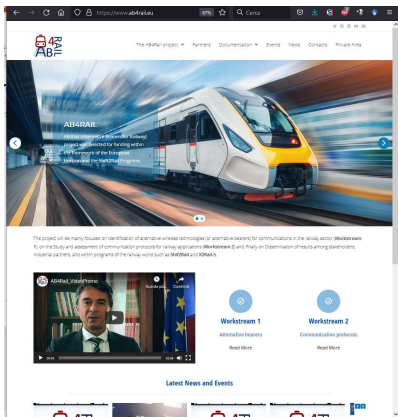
https://www.ab4rail.eu 67% Cerca

AB4RAIL

The AB4Rail project Partners Documentation Events News Contacts Private Area

AB4RAIL

AB4Rail (Alternative Bearers for Railway) project was selected for funding within the framework of the European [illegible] Shift2Rail Programme.

The project will be mainly focused on identification of alternative wireless technologies (or alternative bearers) for communications in the railway sector (Workstream 1), on the Study and assessment of communication protocols for railway applications (Workstream 2) and, finally, on Dissemination of results among stakeholders, industrial partners, and within programs of the railway world such as Shift2Rail and X2Rail-5.

AB4Rail_VideoPromo

Guarda più tardi Condividi

Workstream 1
Alternative bearers
Read More

Workstream 2
Communication protocols
Read More

Latest News and Events